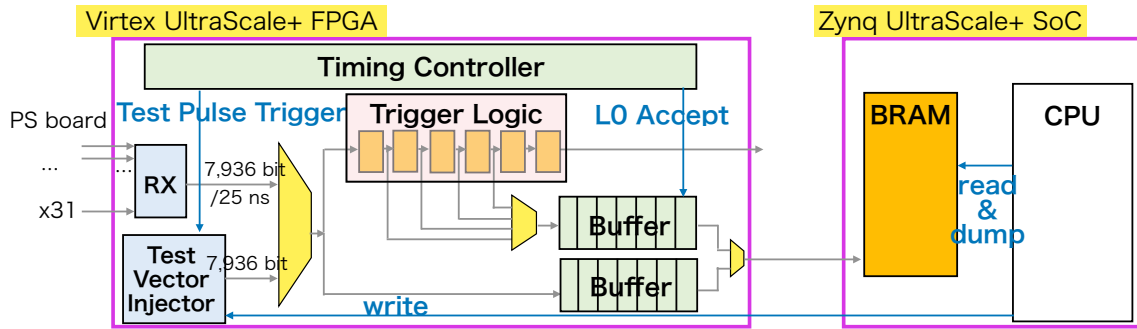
Virtex UltraScale+ FPGA

Zynq UltraScale+ SoC

Timing Controller

Test Pulse Trigger

Trigger Logic

L0 Accept

BRAM

CPU

PS board

...

...

x31

RX

7,936 bit
/25 ns

read
&
dump

Test Vector Injector

7,936 bit

Buffer

Buffer

write